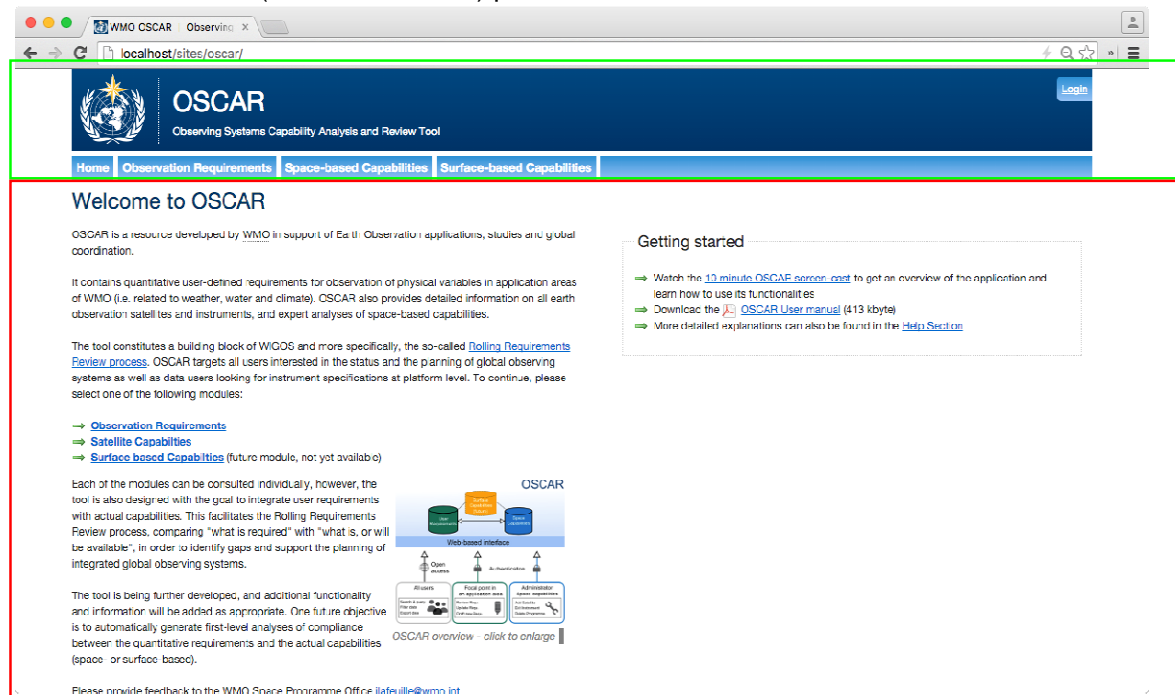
WMO CSCAR Observing ×

localhost/sites/oscar/

OSCAR

Observing Systems Capability Analysis and Review Tool

Login

Home | Observation Requirements | Space-based Capabilities | Surface-based Capabilities

Welcome to OSCAR

OSCAR is a resource developed by WMO in support of Earth Observation applications, studies and global coordination.

It contains quantitative user-defined requirements for observation of physical variables in application areas of WMO (i.e. related to weather, water and climate). OSCAR also provides detailed information on all earth observation satellites and instruments, and expert analyses of space-based capabilities.

The tool constitutes a building block of WIGOS and more specifically, the so-called Rolling Requirements Review process. OSCAR targets all users interested in the status and the planning of global observing systems as well as data users looking for instrument specifications at platform level. To continue, please select one of the following modules:

→ Observation Requirements
⇒ Satellite Capabilties
⇒ Surface based Capabilities (future module, not yet available)

Each of the modules can be consulted individually, however, the tool is also designed with the goal to integrate user requirements with actual capabilities. This facilitates the Rolling Requirements Review process, comparing "what is required" with "what is, or will be available", in order to identify gaps and support the planning of integrated global observing systems.

The tool is being further developed, and additional functionality and information will be added as appropriate. One future objective is to automatically generate first-level analyses of compliance between the quantitative requirements and the actual capabilities (space- or surface-based).

Please provide feedback to the WMO Space Programme Office jlafeuille@wmo.int

OSCAR
Web-based interface
Open
All users
Focal point in
Administrator
OSCAR overview – click to enlarge

Getting started

⇒ Watch the 13 minute OSCAR screen cast to get an overview of the application and learn how to use its functionalities
⇒ Download the OSCAR User manual (413 kbyte)
⇒ More detailed explanations can also be found in the Help Section